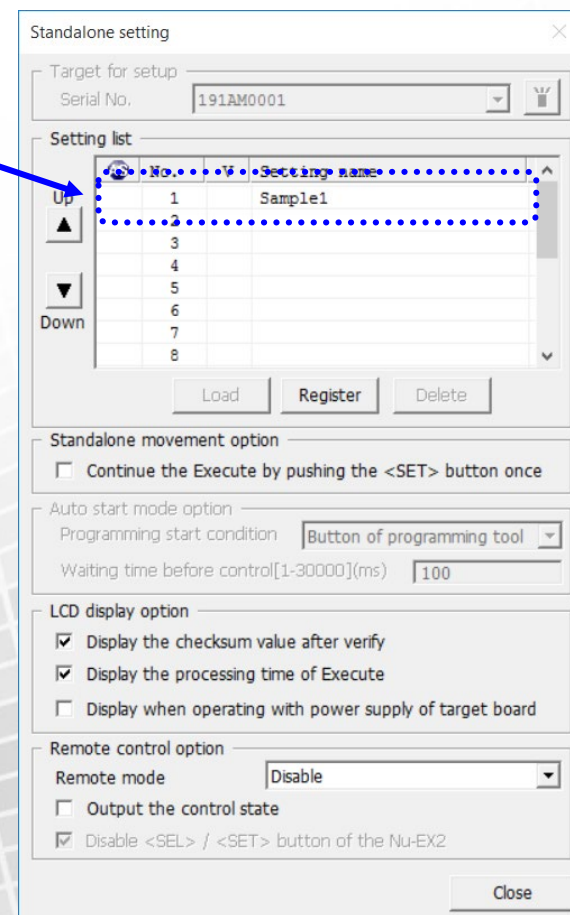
Standalone setting

Target for setup
Serial No. 191AM0001

Setting list

| No. | V | Setting name |
|---|---|---|
| 1 | | Sample1 |
| 2 | | |
| 3 | | |
| 4 | | |
| 5 | | |
| 6 | | |
| 7 | | |
| 8 | | |

Up
Down

Load Register Delete

Standalone movement option
Continue the Execute by pushing the <SET> button once

Auto start mode option
Programming start condition Button of programming tool
Waiting time before control[1-30000](ms) 100

LCD display option
Display the checksum value after verify
Display the processing time of Execute
Display when operating with power supply of target board

Remote control option
Remote mode Disable
Output the control state
Disable <SEL> / <SET> button of the Nu-EX2

Close